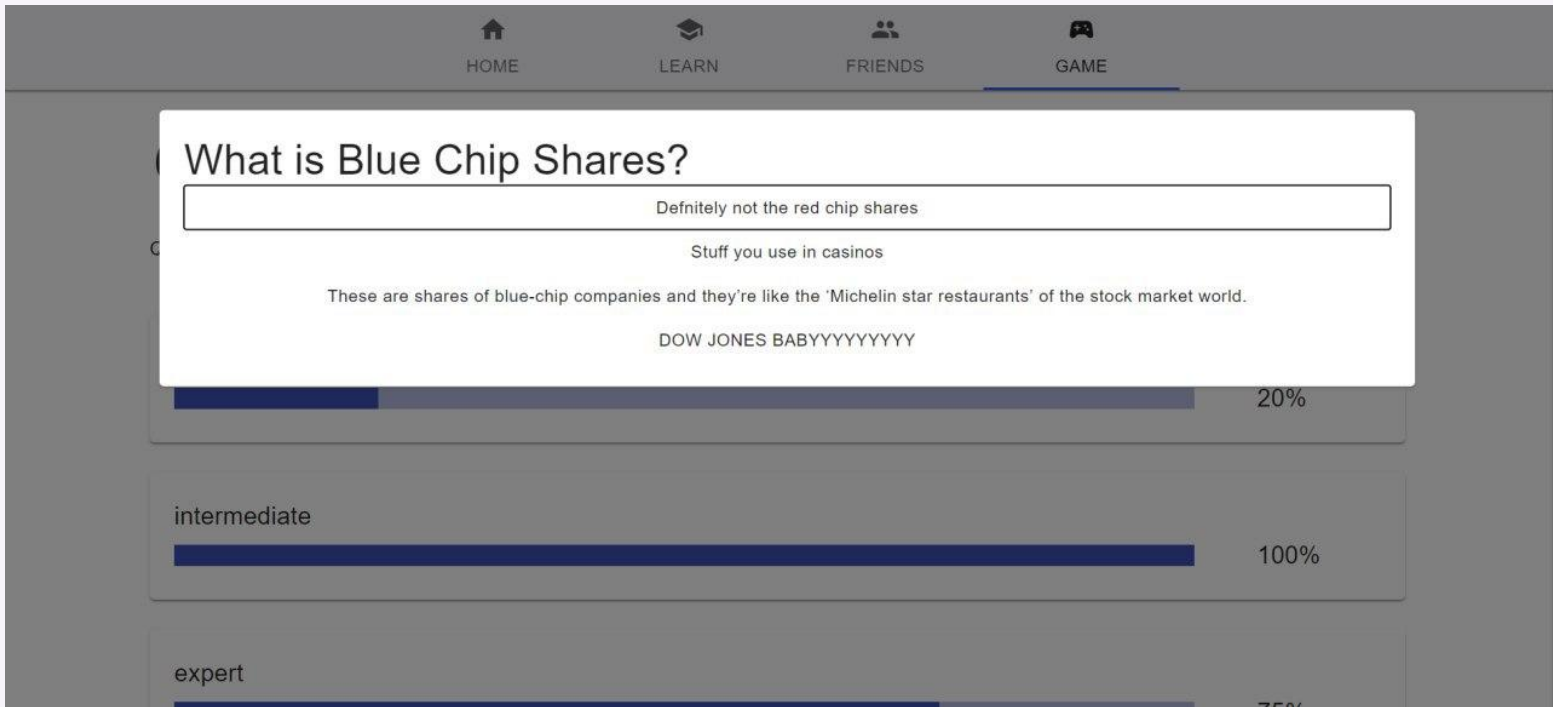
HOME LEARN FRIENDS GAME

What is Blue Chip Shares?

Defnitely not the red chip shares

Stuff you use in casinos

These are shares of blue-chip companies and they're like the 'Michelin star restaurants' of the stock market world.

DOW JONES BABYYYYYYYYY

20%

intermediate

100%

expert

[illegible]